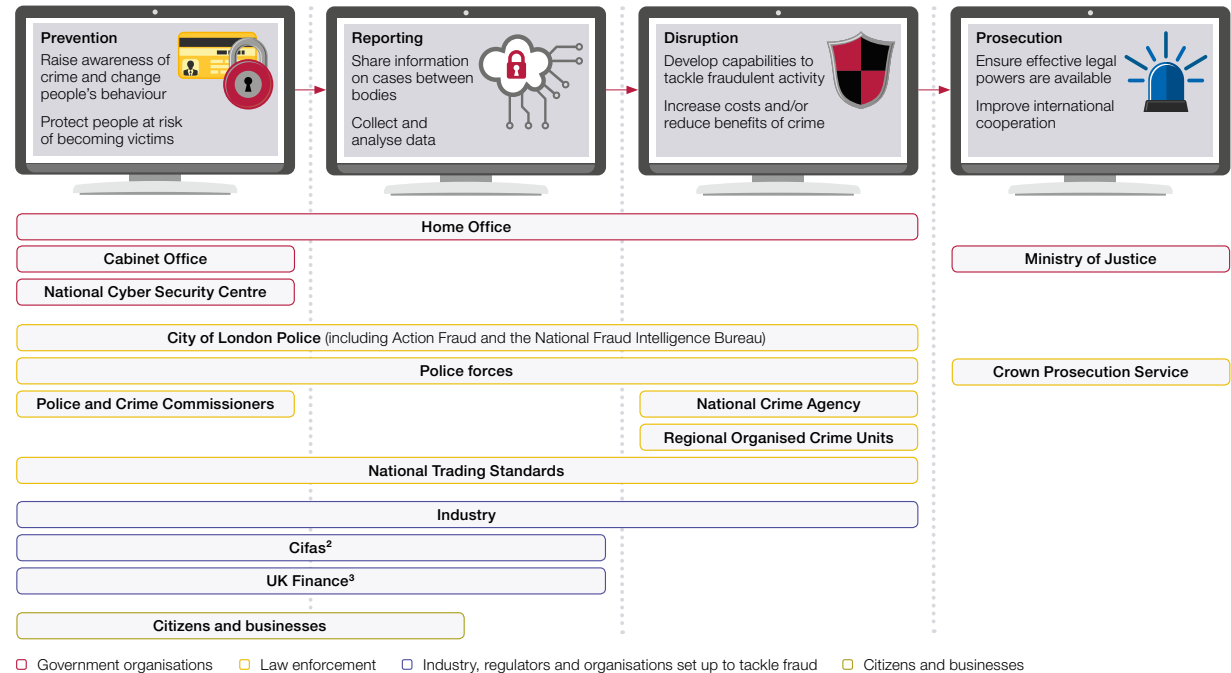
Prevention
Raise awareness of crime and change people's behaviour

Protect people at risk of becoming victims

Reporting
Share information on cases between bodies

Collect and analyse data

Disruption
Develop capabilities to tackle fraudulent activity

Increase costs and/or reduce benefits of crime

Prosecution
Ensure effective legal powers are available

Improve international cooperation

Home Office

Cabinet Office

National Cyber Security Centre

Ministry of Justice

City of London Police (including Action Fraud and the National Fraud Intelligence Bureau)

Police forces

Crown Prosecution Service

Police and Crime Commissioners

National Crime Agency

Regional Organised Crime Units

National Trading Standards

Industry

Cifas$^2$

UK Finance$^3$

Citizens and businesses

Government organisations
Law enforcement
Industry, regulators and organisations set up to tackle fraud
Citizens and businesses